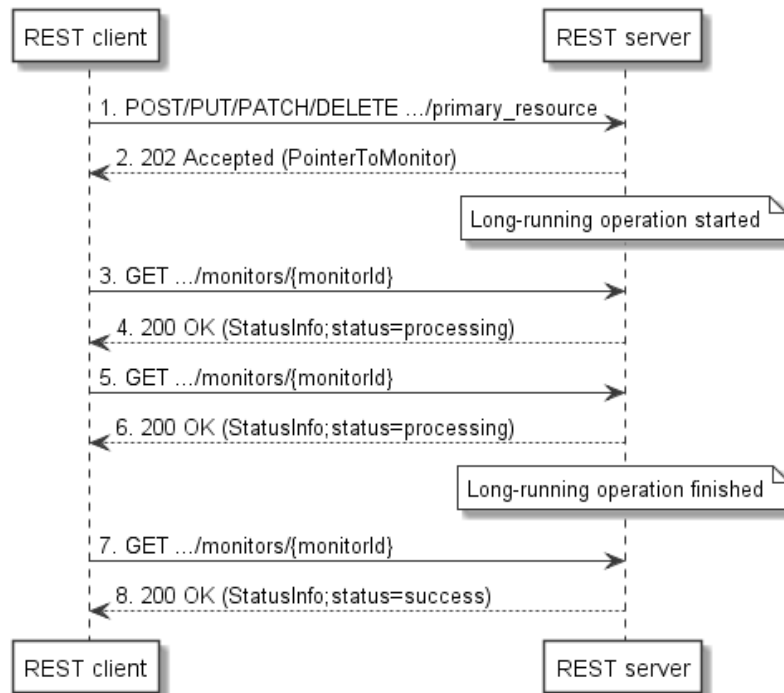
REST client

REST server

1. POST/PUT/PATCH/DELETE .../primary_resource

2. 202 Accepted (PointerToMonitor)

Long-running operation started

3. GET .../monitors/{monitorId}

4. 200 OK (StatusInfo;status=processing)

5. GET .../monitors/{monitorId}

6. 200 OK (StatusInfo;status=processing)

Long-running operation finished

7. GET .../monitors/{monitorId}

8. 200 OK (StatusInfo;status=success)

REST client

REST server